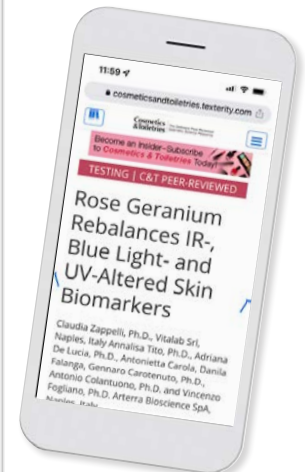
11:59

cosmeticsandtoiletries.texterity.com

Cosmetics & Toiletries

Become an Insider–Subscribe to Cosmetics & Toiletries Today!

TESTING | C&T PEER-REVIEWED

Rose Geranium Rebalances IR-, Blue Light- and UV-Altered Skin Biomarkers

Claudia Zappelli, Ph.D., Vitalab Srl, Naples, Italy Annalisa Tito, Ph.D., Adriana De Lucia, Ph.D., Antonietta Carola, Danila Falanga, Gennaro Carotenuto, Ph.D., Antonio Colantuono, Ph.D. and Vincenzo Fogliano, Ph.D. Arterra Bioscience SpA, Naples, Italy